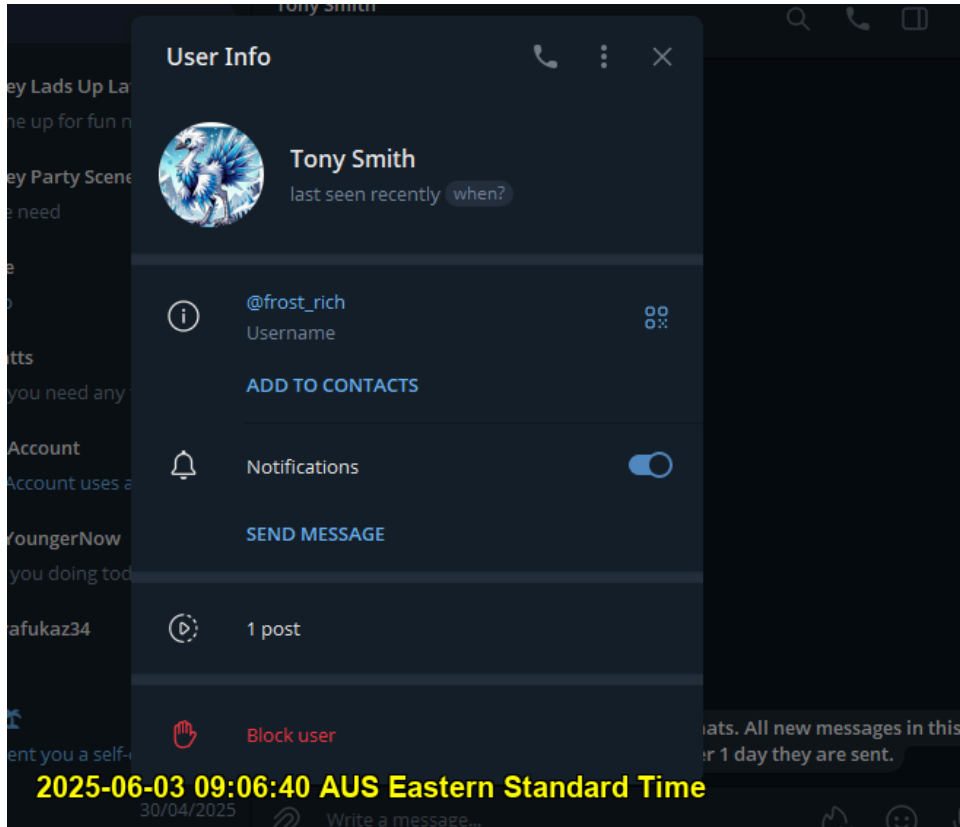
Tony Smith

ey Lads Up La
ne up for fun n
ey Party Scene
e need
e
o
itts
you need any
Account
Account uses a
YoungerNow
you doing tod
afukaz34
ent you a self-

User Info

Tony Smith
last seen recently when?

@frost_rich
Username

ADD TO CONTACTS

Notifications

SEND MESSAGE

1 post

Block user

hats. All new messages in this
r 1 day they are sent.

2025-06-03 09:06:40 AUS Eastern Standard Time

30/04/2025
Write a message...